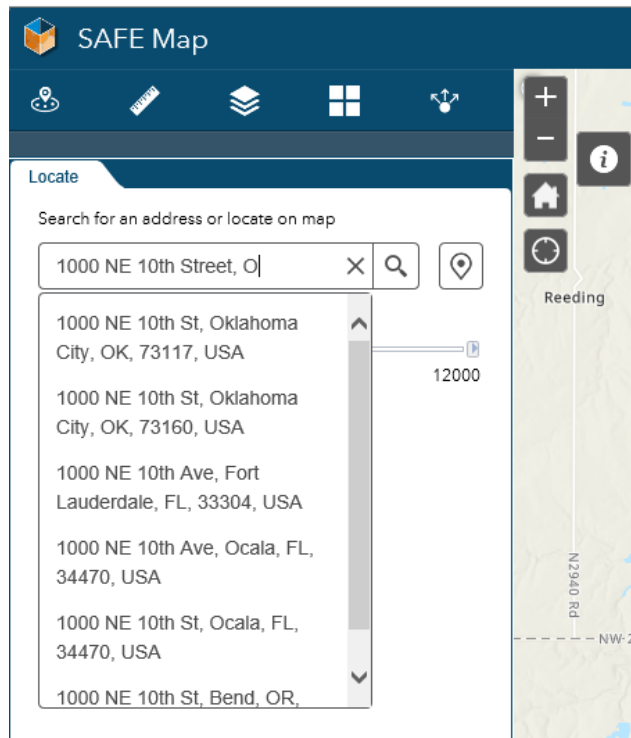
SAFE Map

Locate

Search for an address or locate on map

1000 NE 10th Street, O

1000 NE 10th St, Oklahoma City, OK, 73117, USA

1000 NE 10th St, Oklahoma City, OK, 73160, USA

1000 NE 10th Ave, Fort Lauderdale, FL, 33304, USA

1000 NE 10th Ave, Ocala, FL, 34470, USA

1000 NE 10th St, Ocala, FL, 34470, USA

1000 NE 10th St, Bend, OR,

12000

+

−

Reeding

N2940 Rd

NW-2